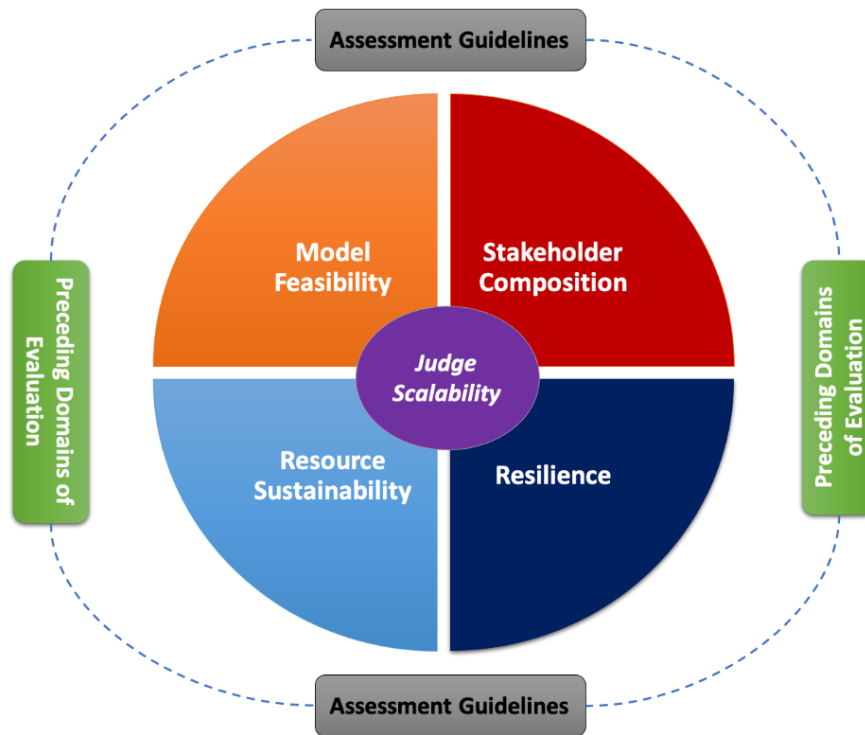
Assessment Guidelines

Preceding Domains of Evaluation

Model Feasibility

Stakeholder Composition

Judge Scalability

Resource Sustainability

Resilience

Preceding Domains of Evaluation

Assessment Guidelines